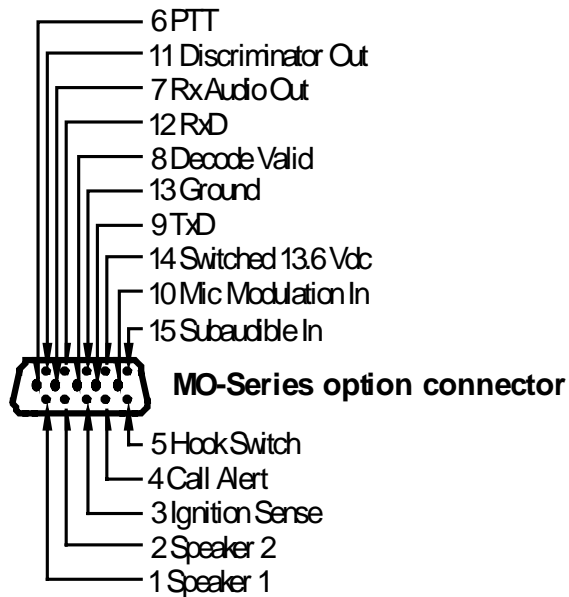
6 PTT
11 Discriminator Out
7 Rx Audio Out
12 RxD
8 Decode Valid
13 Ground
9 TxD
14 Switched 13.6 Vdc
10 Mic Modulation In
15 Subaudible In
MO-Series option connector
5 Hook Switch
4 Call Alert
3 Ignition Sense
2 Speaker 2
1 Speaker 1